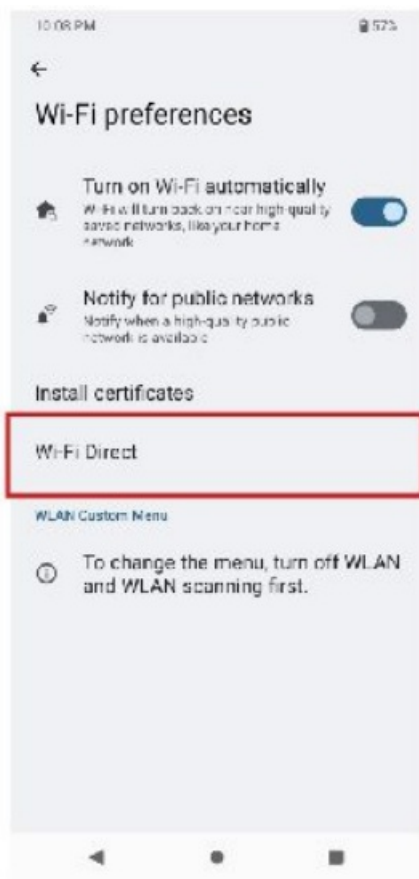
10:08 PM

57%

Wi-Fi preferences

Turn on Wi-Fi automatically

Wi-Fi will turn back on near high-quality saved networks, like your home network

Notify for public networks

Notify when a high-quality public network is available

Install certificates

Wi-Fi Direct

WLAN Custom Menu

To change the menu, turn off WLAN and WLAN scanning first.